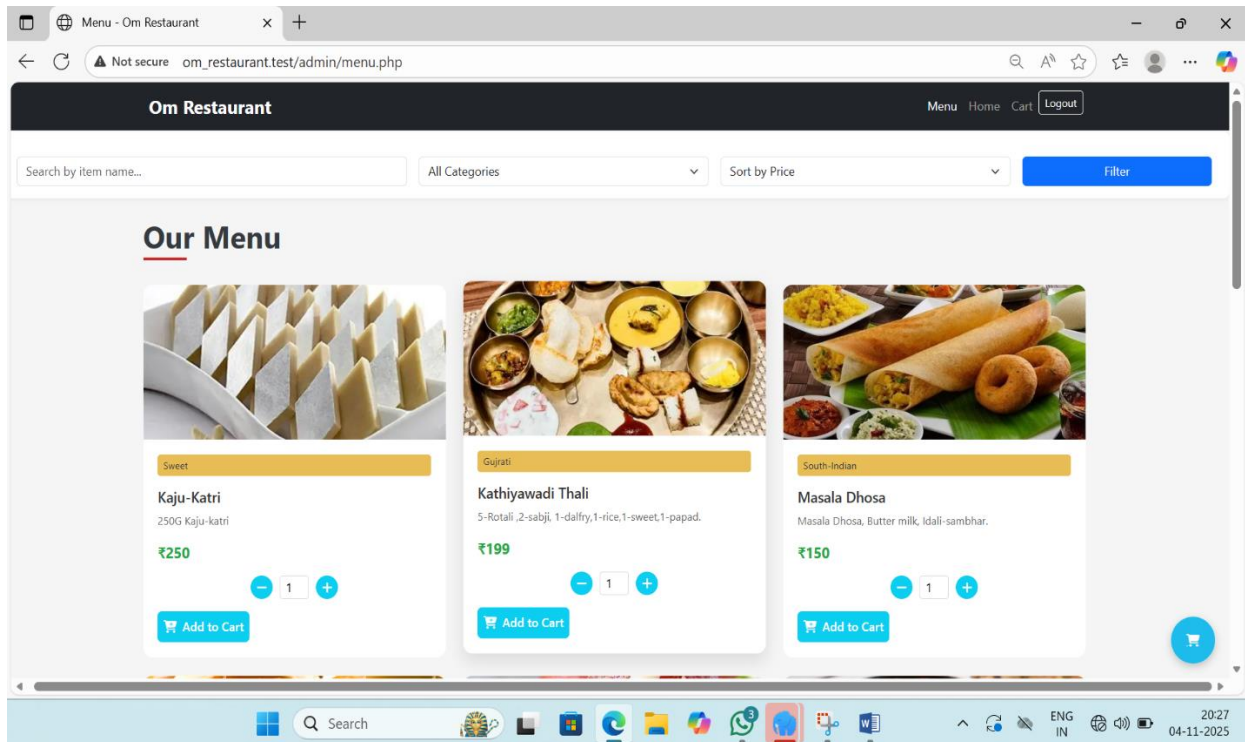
Menu - Om Restaurant

Not secure om_restaurant.test/admin/menu.php

Om Restaurant

Menu Home Cart Logout

Search by item name...

All Categories

Sort by Price

Filter

Our Menu

Sweet

Kaju-Katri

250G Kaju-katri

₹250

1

Add to Cart

Gujrati

Kathiyawadi Thali

5-Rotali ,2-sabji, 1-dalfry,1-rice,1-sweet,1-papad.

₹199

1

Add to Cart

South-Indian

Masala Dhosa

Masala Dhosa, Butter milk, Idali-sambhar.

₹150

1

Add to Cart

Search

3

ENG IN

20:27
04-11-2025